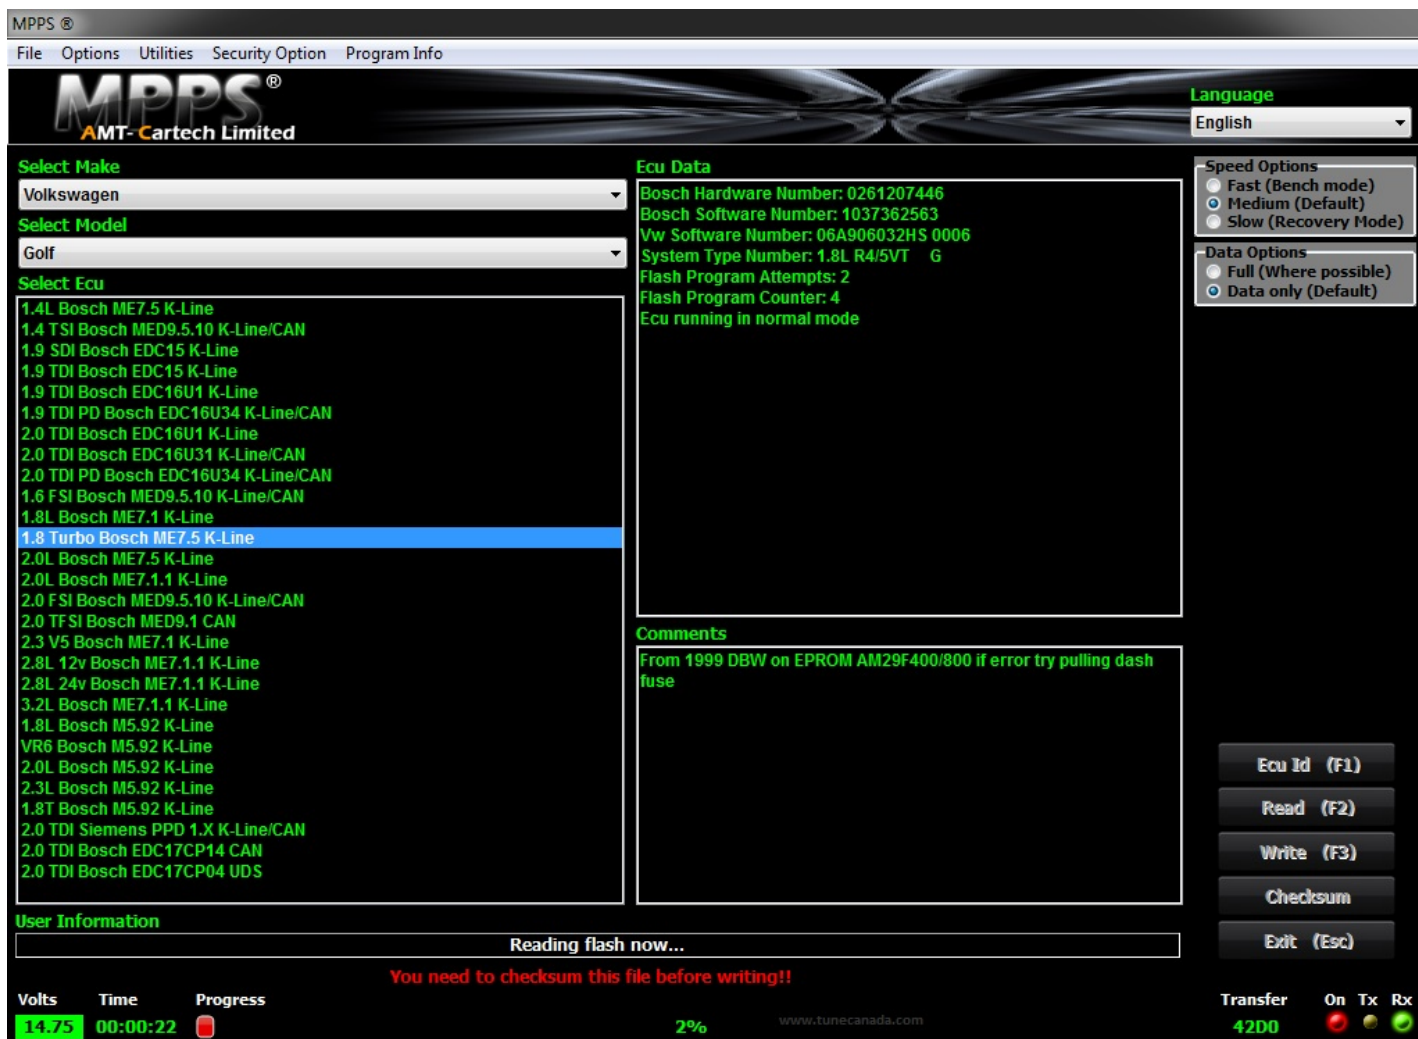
MPPS ®

File Options Utilities Security Option Program Info

MPPS®
AMT-Cartech Limited

Language
English

Select Make
Volkswagen

Select Model
Golf

Select Ecu
1.4L Bosch ME7.5 K-Line
1.4 TSI Bosch MED9.5.10 K-Line/CAN
1.9 SDI Bosch EDC15 K-Line
1.9 TDI Bosch EDC15 K-Line
1.9 TDI Bosch EDC16U1 K-Line
1.9 TDI PD Bosch EDC16U34 K-Line/CAN
2.0 TDI Bosch EDC16U1 K-Line
2.0 TDI Bosch EDC16U31 K-Line/CAN
2.0 TDI PD Bosch EDC16U34 K-Line/CAN
1.6 FSI Bosch MED9.5.10 K-Line/CAN
1.8L Bosch ME7.1 K-Line
1.8 Turbo Bosch ME7.5 K-Line
2.0L Bosch ME7.5 K-Line
2.0L Bosch ME7.1.1 K-Line
2.0 FSI Bosch MED9.5.10 K-Line/CAN
2.0 TFSI Bosch MED9.1 CAN
2.3 V5 Bosch ME7.1 K-Line
2.8L 12v Bosch ME7.1.1 K-Line
2.8L 24v Bosch ME7.1.1 K-Line
3.2L Bosch ME7.1.1 K-Line
1.8L Bosch M5.92 K-Line
VR6 Bosch M5.92 K-Line
2.0L Bosch M5.92 K-Line
2.3L Bosch M5.92 K-Line
1.8T Bosch M5.92 K-Line
2.0 TDI Siemens PPD 1.X K-Line/CAN
2.0 TDI Bosch EDC17CP14 CAN
2.0 TDI Bosch EDC17CP04 UDS

Ecu Data
Bosch Hardware Number: 0261207446
Bosch Software Number: 1037362563
Vw Software Number: 06A906032HS 0006
System Type Number: 1.8L R4/5VT G
Flash Program Attempts: 2
Flash Program Counter: 4
Ecu running in normal mode

Comments
From 1999 DBW on EPROM AM29F400/800 if error try pulling dash fuse

Speed Options
Fast (Bench mode)
Medium (Default)
Slow (Recovery Mode)

Data Options
Full (Where possible)
Data only (Default)

Ecu Id (F1)
Read (F2)
Write (F3)
Checksum
Exit (Esc)

User Information
Reading flash now...
You need to checksum this file before writing!!

Volts Time Progress
14.75 00:00:22
2%
www.tunecanada.com
Transfer
42D0
On Tx Rx